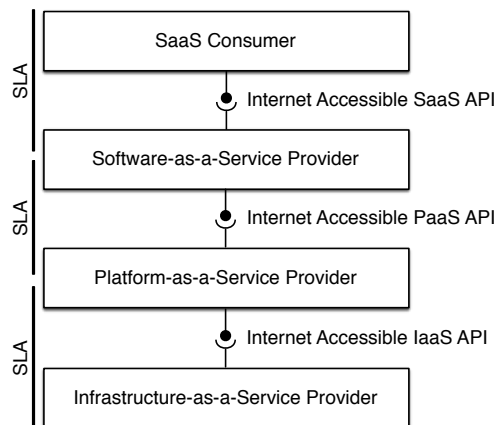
SLA

SaaS Consumer

Internet Accessible SaaS API

SLA

Software-as-a-Service Provider

Internet Accessible PaaS API

SLA

Platform-as-a-Service Provider

Internet Accessible IaaS API

Infrastructure-as-a-Service Provider